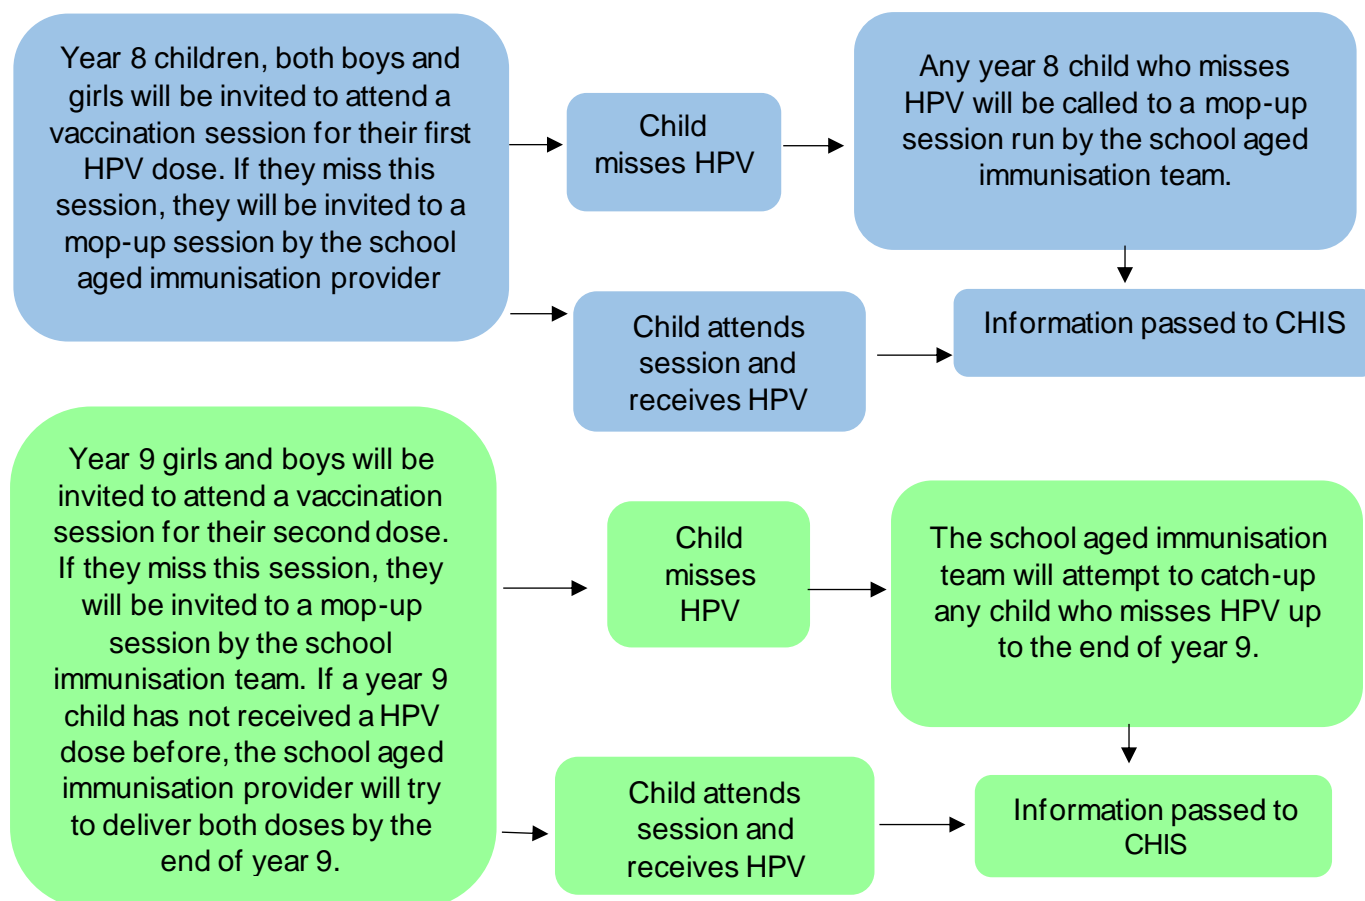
Year 8 children, both boys and girls will be invited to attend a vaccination session for their first HPV dose. If they miss this session, they will be invited to a mop-up session by the school aged immunisation provider

Child misses HPV

Any year 8 child who misses HPV will be called to a mop-up session run by the school aged immunisation team.

Child attends session and receives HPV

Information passed to CHIS

Year 9 girls and boys will be invited to attend a vaccination session for their second dose. If they miss this session, they will be invited to a mop-up session by the school immunisation team. If a year 9 child has not received a HPV dose before, the school aged immunisation provider will try to deliver both doses by the end of year 9.

Child misses HPV

The school aged immunisation team will attempt to catch-up any child who misses HPV up to the end of year 9.

Child attends session and receives HPV

Information passed to CHIS